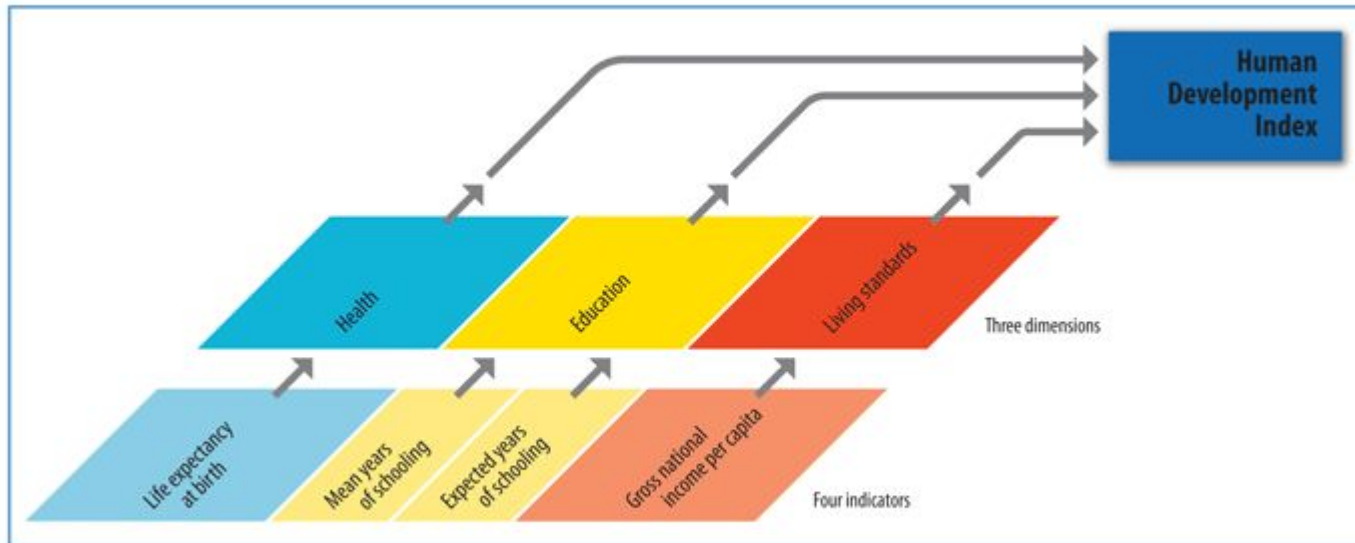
Human Development Index

Health

Education

Living standards

Three dimensions

Life expectancy at birth

Mean years of schooling

Expected years of schooling

Gross national income per capita

Four indicators